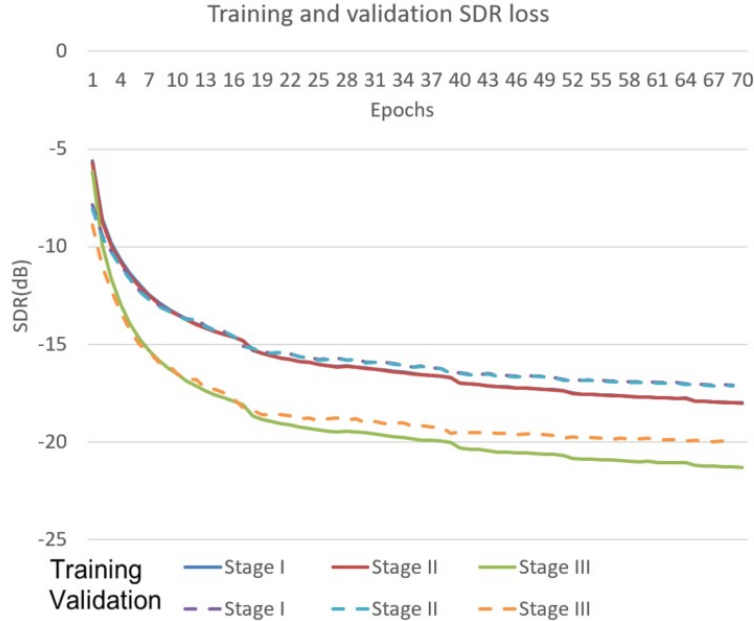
Training and validation SDR loss

0

1 4 7 10 13 16 19 22 25 28 31 34 37 40 43 46 49 52 55 58 61 64 67 70

Epochs

-5

-10

SDR(dB)

-15

-20

-25

Training — Stage I — Stage II — Stage III

Validation - - Stage I - - Stage II - - Stage III